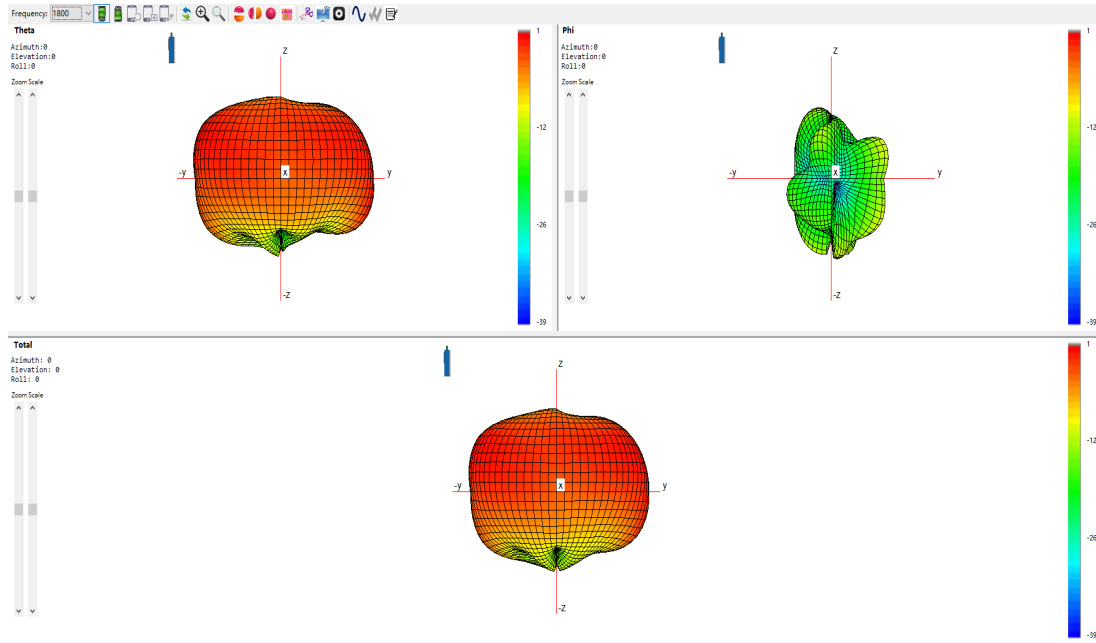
Frequency: 1800

Theta
Azimuth:0
Elevation:0
Roll:0
Zoom Scale

z
-y
x
y
-z

1
-12
-26
-39

Phi
Azimuth:0
Elevation:0
Roll:0
Zoom Scale

z
-y
x
y
-z

1
-12
-26
-39

Total
Azimuth: 0
Elevation: 0
Roll: 0
Zoom Scale

z
-y
x
y
-z

1
-12
-26
-39